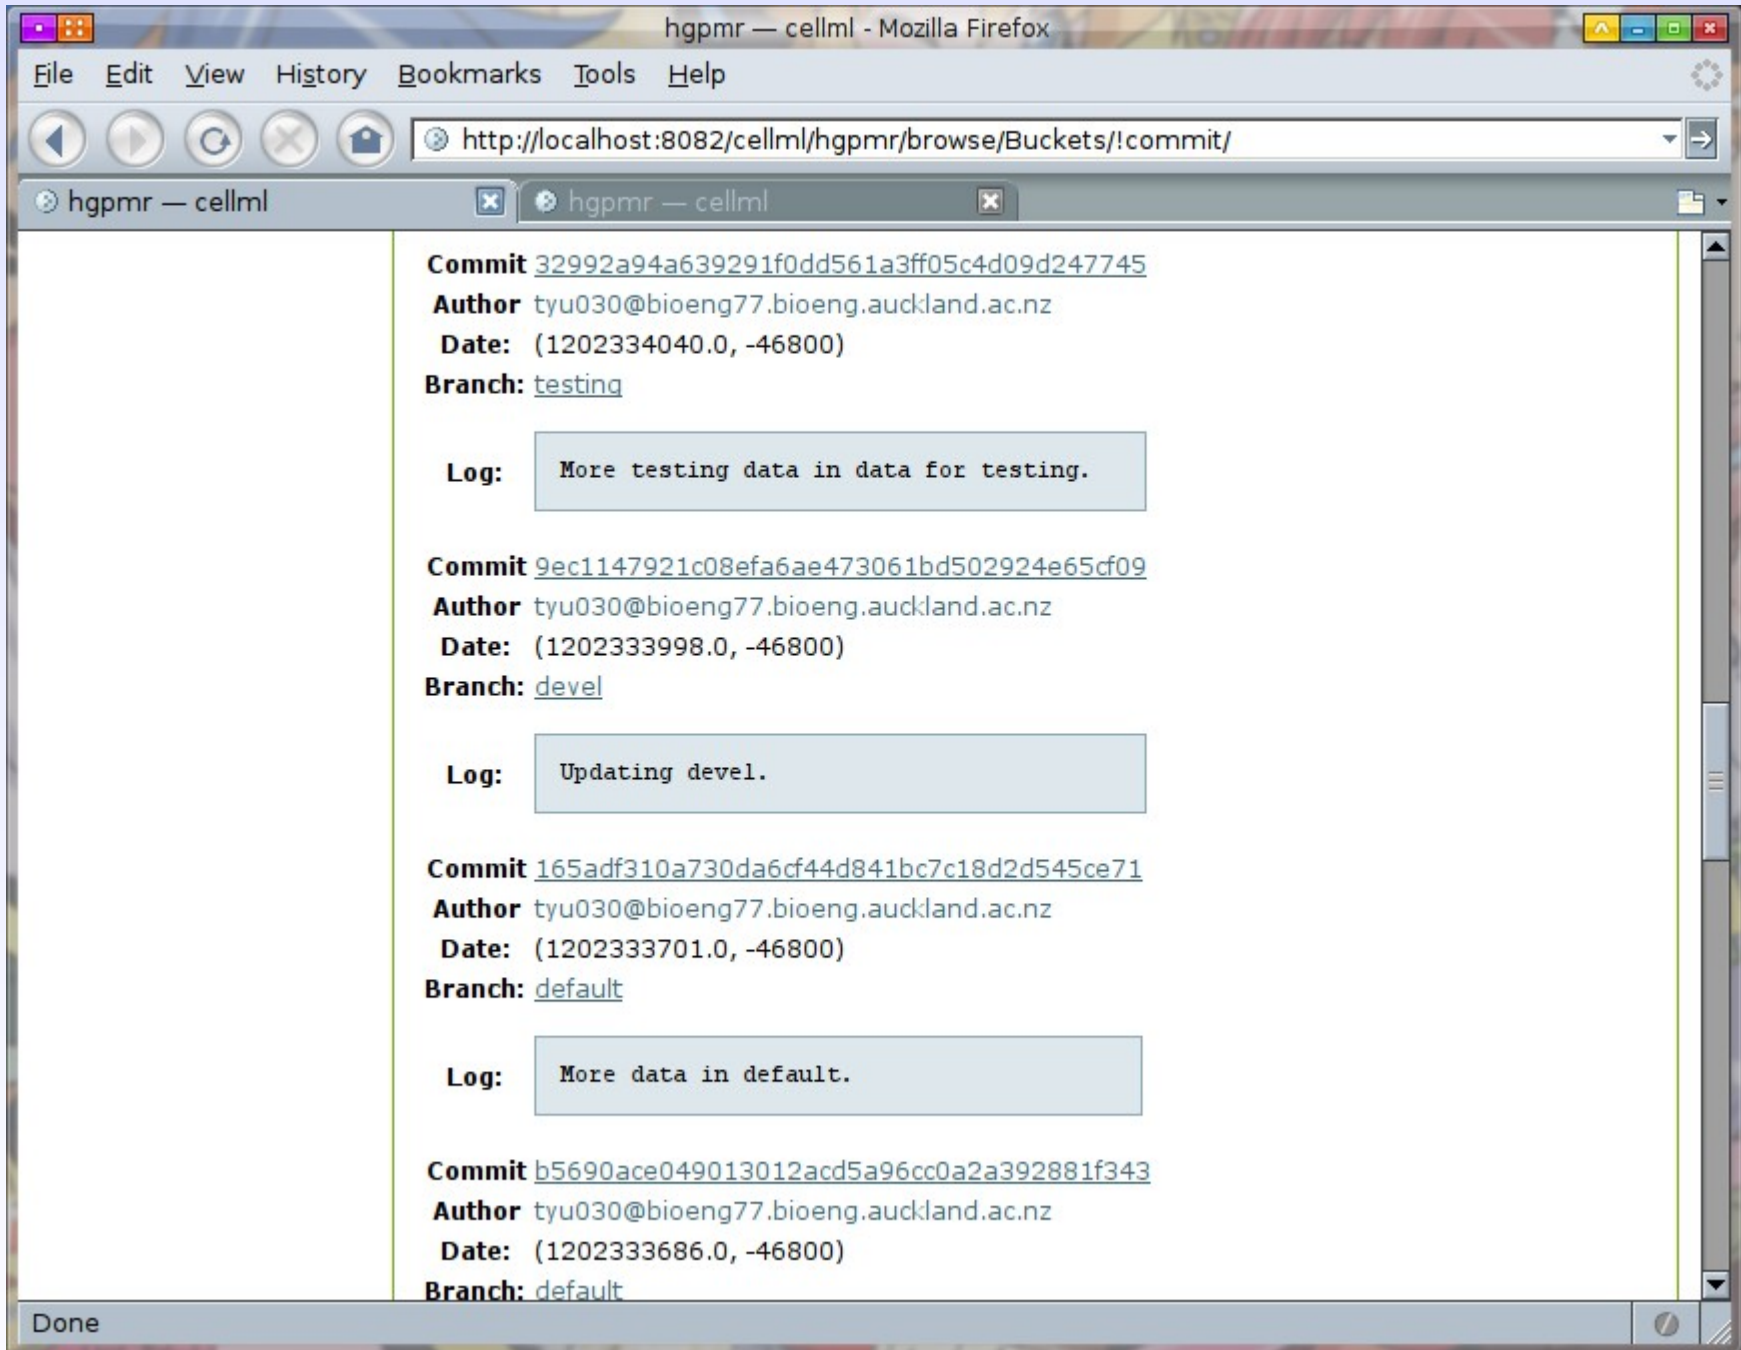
hgpmr — cellml - Mozilla Firefox

File Edit View History Bookmarks Tools Help

http://localhost:8082/cellml/hgpmr/browse/Buckets/!commit/

hgpmr — cellml

hgpmr — cellml

Commit 32992a94a639291f0dd561a3ff05c4d09d247745
Author tyu030@bioeng77.bioeng.auckland.ac.nz
Date: (1202334040.0, -46800)
Branch: testing

Log: More testing data in data for testing.

Commit 9ec1147921c08efa6ae473061bd502924e65cf09
Author tyu030@bioeng77.bioeng.auckland.ac.nz
Date: (1202333998.0, -46800)
Branch: devel

Log: Updating devel.

Commit 165adf310a730da6cf44d841bc7c18d2d545ce71
Author tyu030@bioeng77.bioeng.auckland.ac.nz
Date: (1202333701.0, -46800)
Branch: default

Log: More data in default.

Commit b5690ace049013012acd5a96cc0a2a392881f343
Author tyu030@bioeng77.bioeng.auckland.ac.nz
Date: (1202333686.0, -46800)
Branch: default

Done